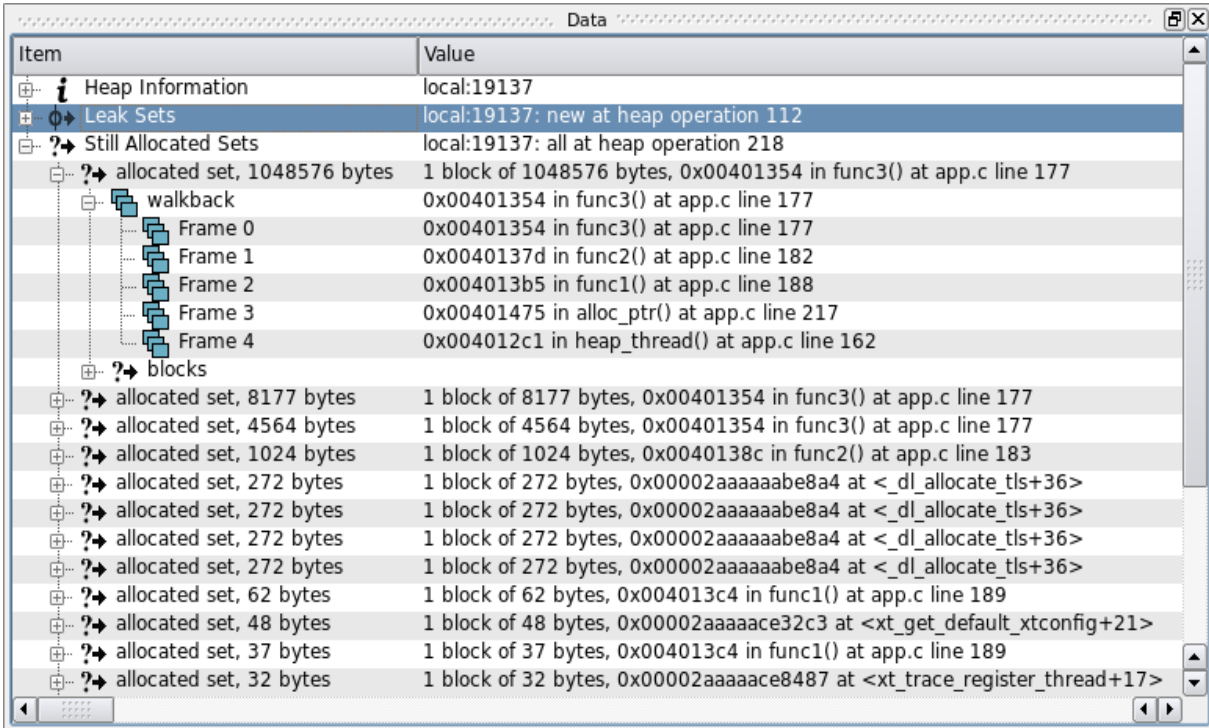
Data

| Item | Value |
|---|---|
| Heap Information | local:19137 |
| Leak Sets | local:19137: new at heap operation 112 |
| Still Allocated Sets | local:19137: all at heap operation 218 |
| allocated set, 1048576 bytes | 1 block of 1048576 bytes, 0x00401354 in func3() at app.c line 177 |
| walkback | 0x00401354 in func3() at app.c line 177 |
| Frame 0 | 0x00401354 in func3() at app.c line 177 |
| Frame 1 | 0x0040137d in func2() at app.c line 182 |
| Frame 2 | 0x004013b5 in func1() at app.c line 188 |
| Frame 3 | 0x00401475 in alloc_ptr() at app.c line 217 |
| Frame 4 | 0x004012c1 in heap_thread() at app.c line 162 |
| blocks | |
| allocated set, 8177 bytes | 1 block of 8177 bytes, 0x00401354 in func3() at app.c line 177 |
| allocated set, 4564 bytes | 1 block of 4564 bytes, 0x00401354 in func3() at app.c line 177 |
| allocated set, 1024 bytes | 1 block of 1024 bytes, 0x0040138c in func2() at app.c line 183 |
| allocated set, 272 bytes | 1 block of 272 bytes, 0x00002aaaaabe8a4 at <_dl_allocate_tls+36> |
| allocated set, 272 bytes | 1 block of 272 bytes, 0x00002aaaaabe8a4 at <_dl_allocate_tls+36> |
| allocated set, 272 bytes | 1 block of 272 bytes, 0x00002aaaaabe8a4 at <_dl_allocate_tls+36> |
| allocated set, 272 bytes | 1 block of 272 bytes, 0x00002aaaaabe8a4 at <_dl_allocate_tls+36> |
| allocated set, 62 bytes | 1 block of 62 bytes, 0x004013c4 in func1() at app.c line 189 |
| allocated set, 48 bytes | 1 block of 48 bytes, 0x00002aaaaace32c3 at <xt_get_default_xtconfig+21> |
| allocated set, 37 bytes | 1 block of 37 bytes, 0x004013c4 in func1() at app.c line 189 |
| allocated set, 32 bytes | 1 block of 32 bytes, 0x00002aaaaace8487 at <xt_trace_register_thread+17> |